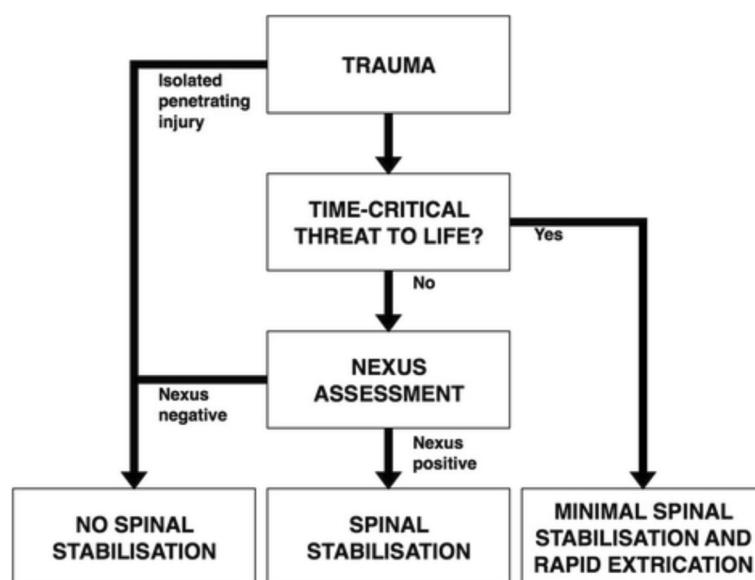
TRAUMA

Isolated penetrating injury

TIME-CRITICAL THREAT TO LIFE?

Yes

No

NEXUS ASSESSMENT

Nexus negative

Nexus positive

NO SPINAL STABILISATION

SPINAL STABILISATION

MINIMAL SPINAL STABILISATION AND RAPID EXTRICATION